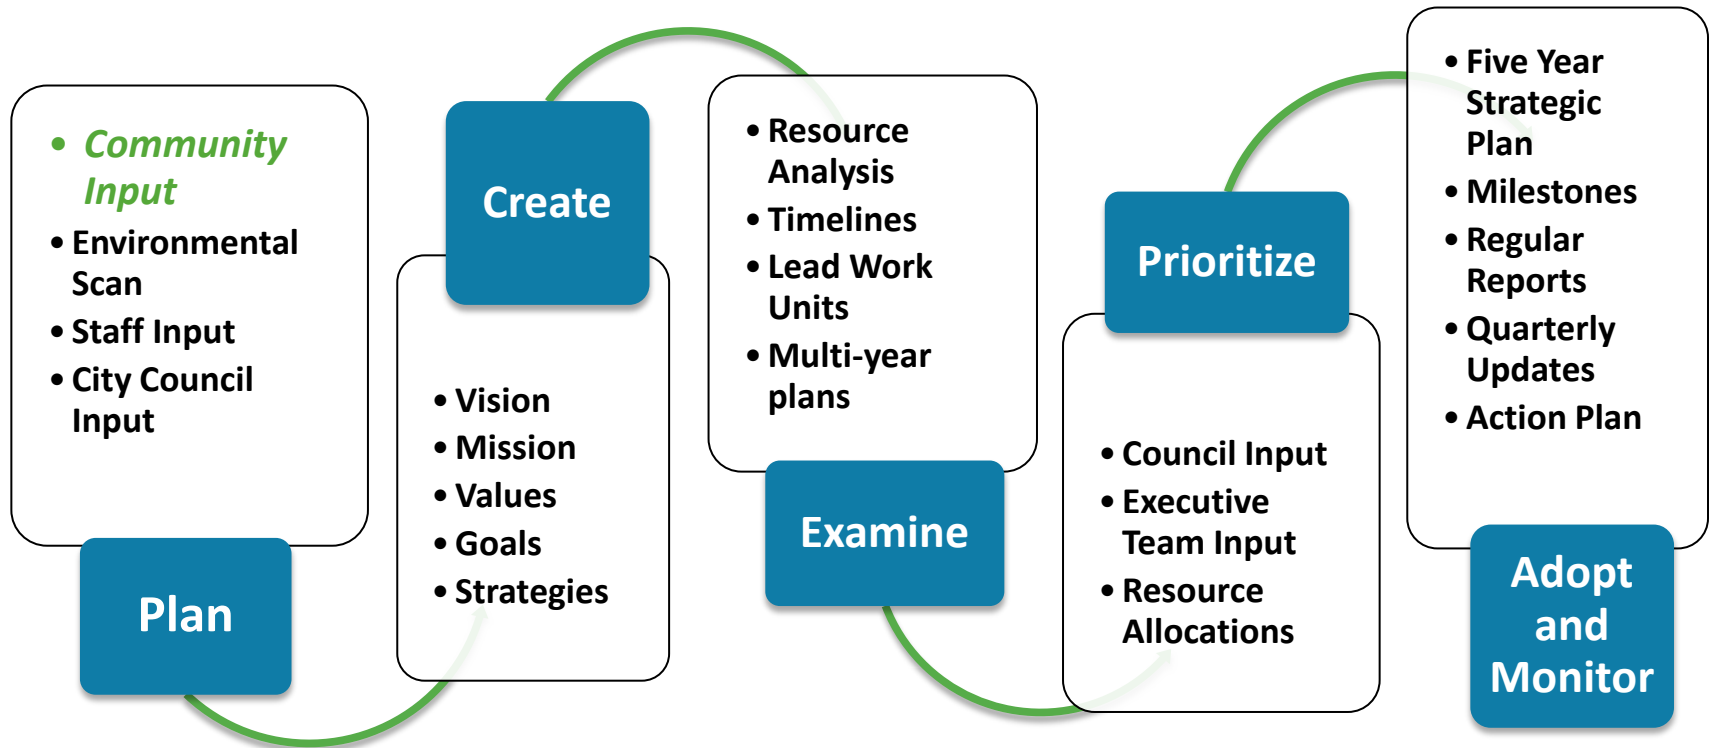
• Community Input
• Environmental Scan
• Staff Input
• City Council Input

Plan

Create

• Vision
• Mission
• Values
• Goals
• Strategies

• Resource Analysis
• Timelines
• Lead Work Units
• Multi-year plans

Examine

Prioritize

• Council Input
• Executive Team Input
• Resource Allocations

• Five Year Strategic Plan
• Milestones
• Regular Reports
• Quarterly Updates
• Action Plan

Adopt and Monitor